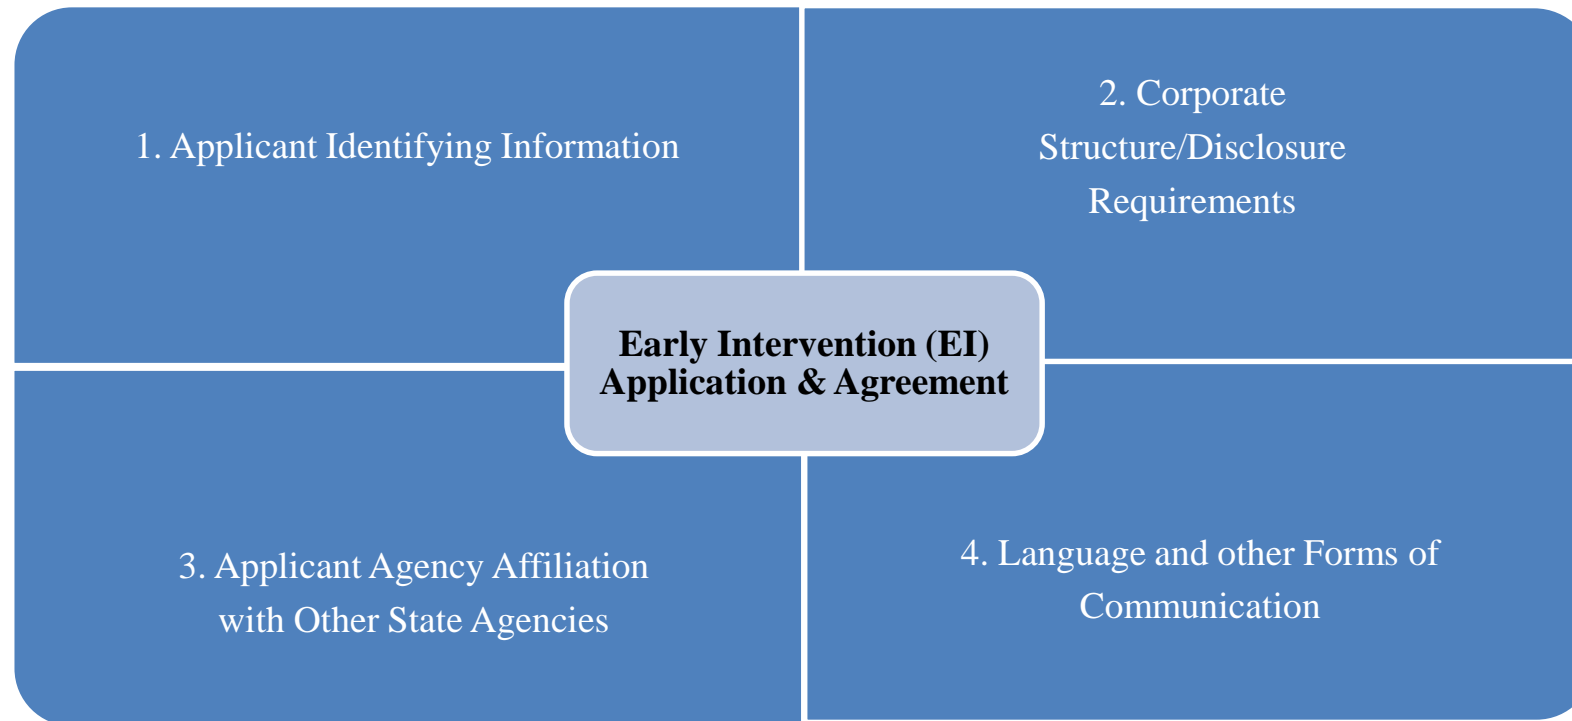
1. Applicant Identifying Information

2. Corporate Structure/Disclosure Requirements

Early Intervention (EI) Application & Agreement

3. Applicant Agency Affiliation with Other State Agencies

4. Language and other Forms of Communication